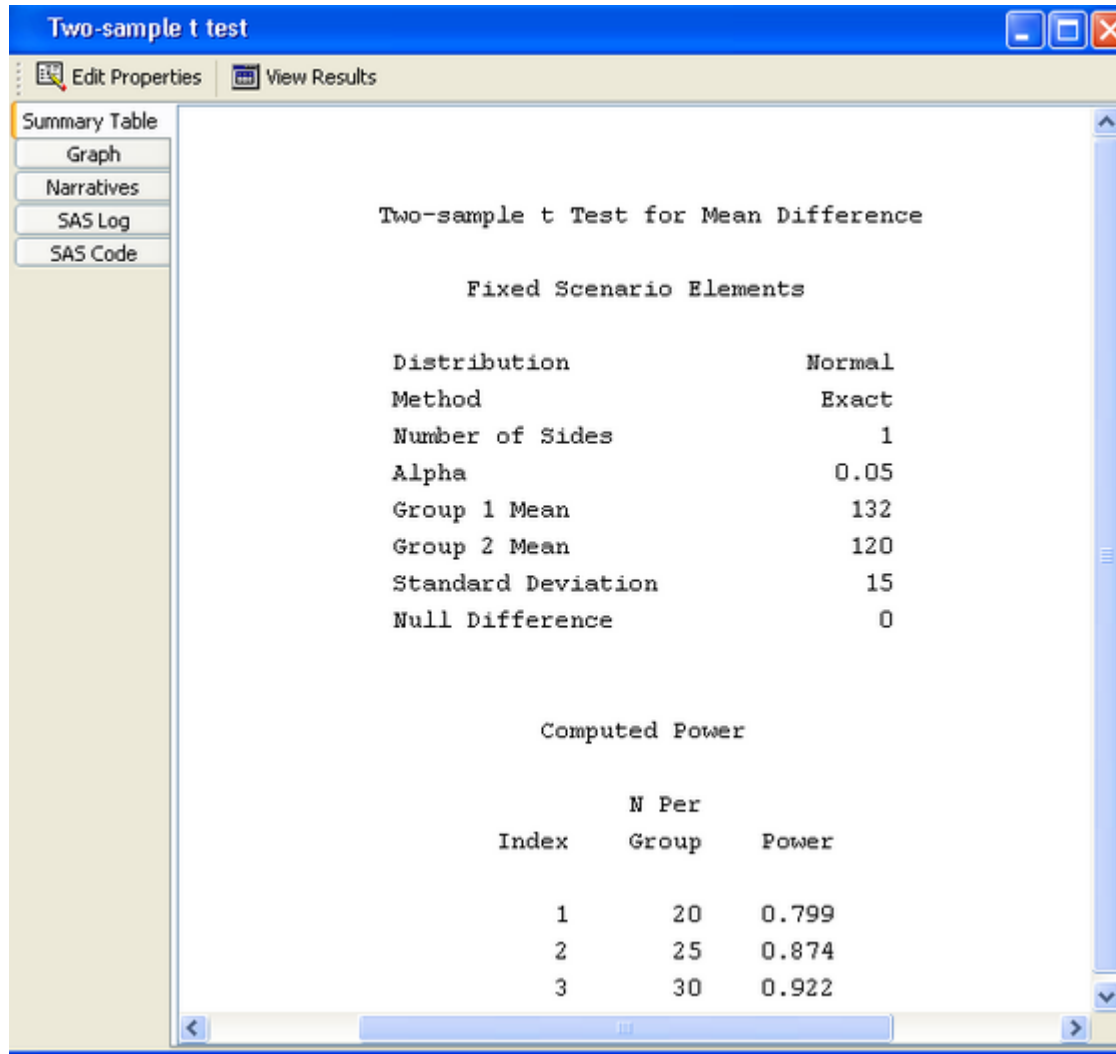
Two-sample t test

Edit Properties
View Results

Summary Table
Graph
Narratives
SAS Log
SAS Code

Two-sample t Test for Mean Difference

Fixed Scenario Elements

| | |
|---|---|
| Distribution | Normal |
| Method | Exact |
| Number of Sides | 1 |
| Alpha | 0.05 |
| Group 1 Mean | 132 |
| Group 2 Mean | 120 |
| Standard Deviation | 15 |
| Null Difference | 0 |

Computed Power

| Index | N Per Group | Power |
|---|---|---|
| 1 | 20 | 0.799 |
| 2 | 25 | 0.874 |
| 3 | 30 | 0.922 |